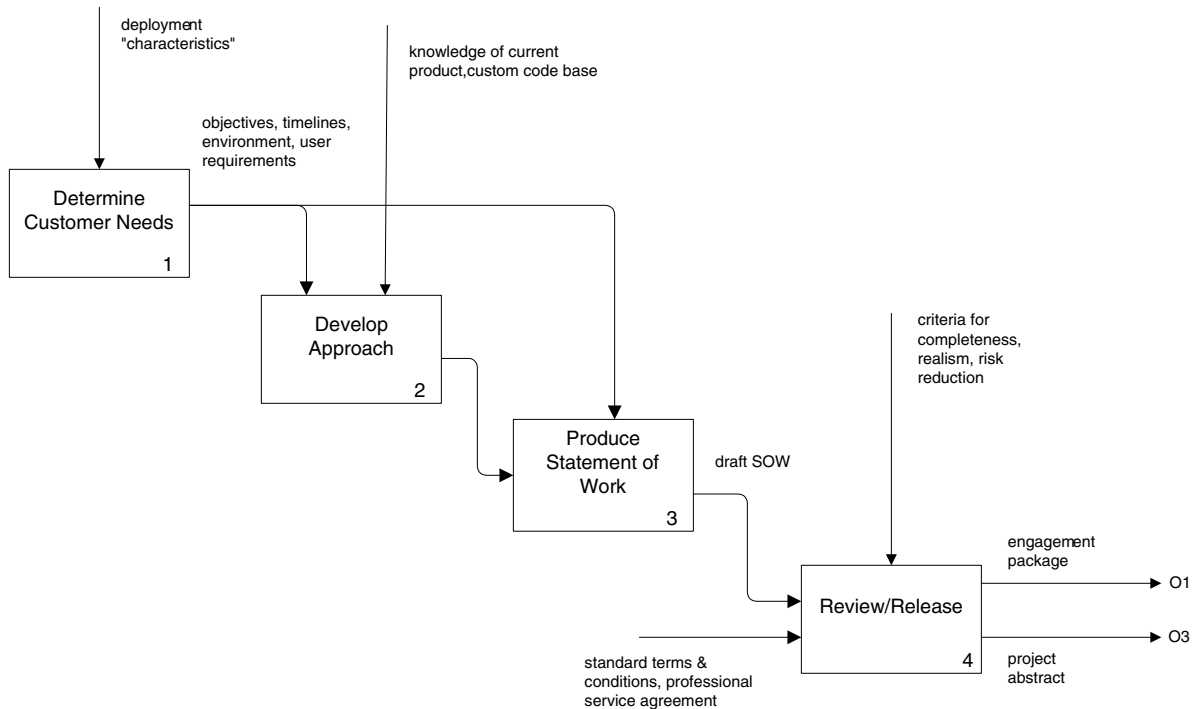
deployment "characteristics"

knowledge of current product,custom code base

objectives, timelines, environment, user requirements

Determine Customer Needs

1

Develop Approach

2

criteria for completeness, realism, risk reduction

Produce Statement of Work

3

draft SOW

engagement package

O1

Review/Release

4

O3

standard terms & conditions, professional service agreement

project abstract